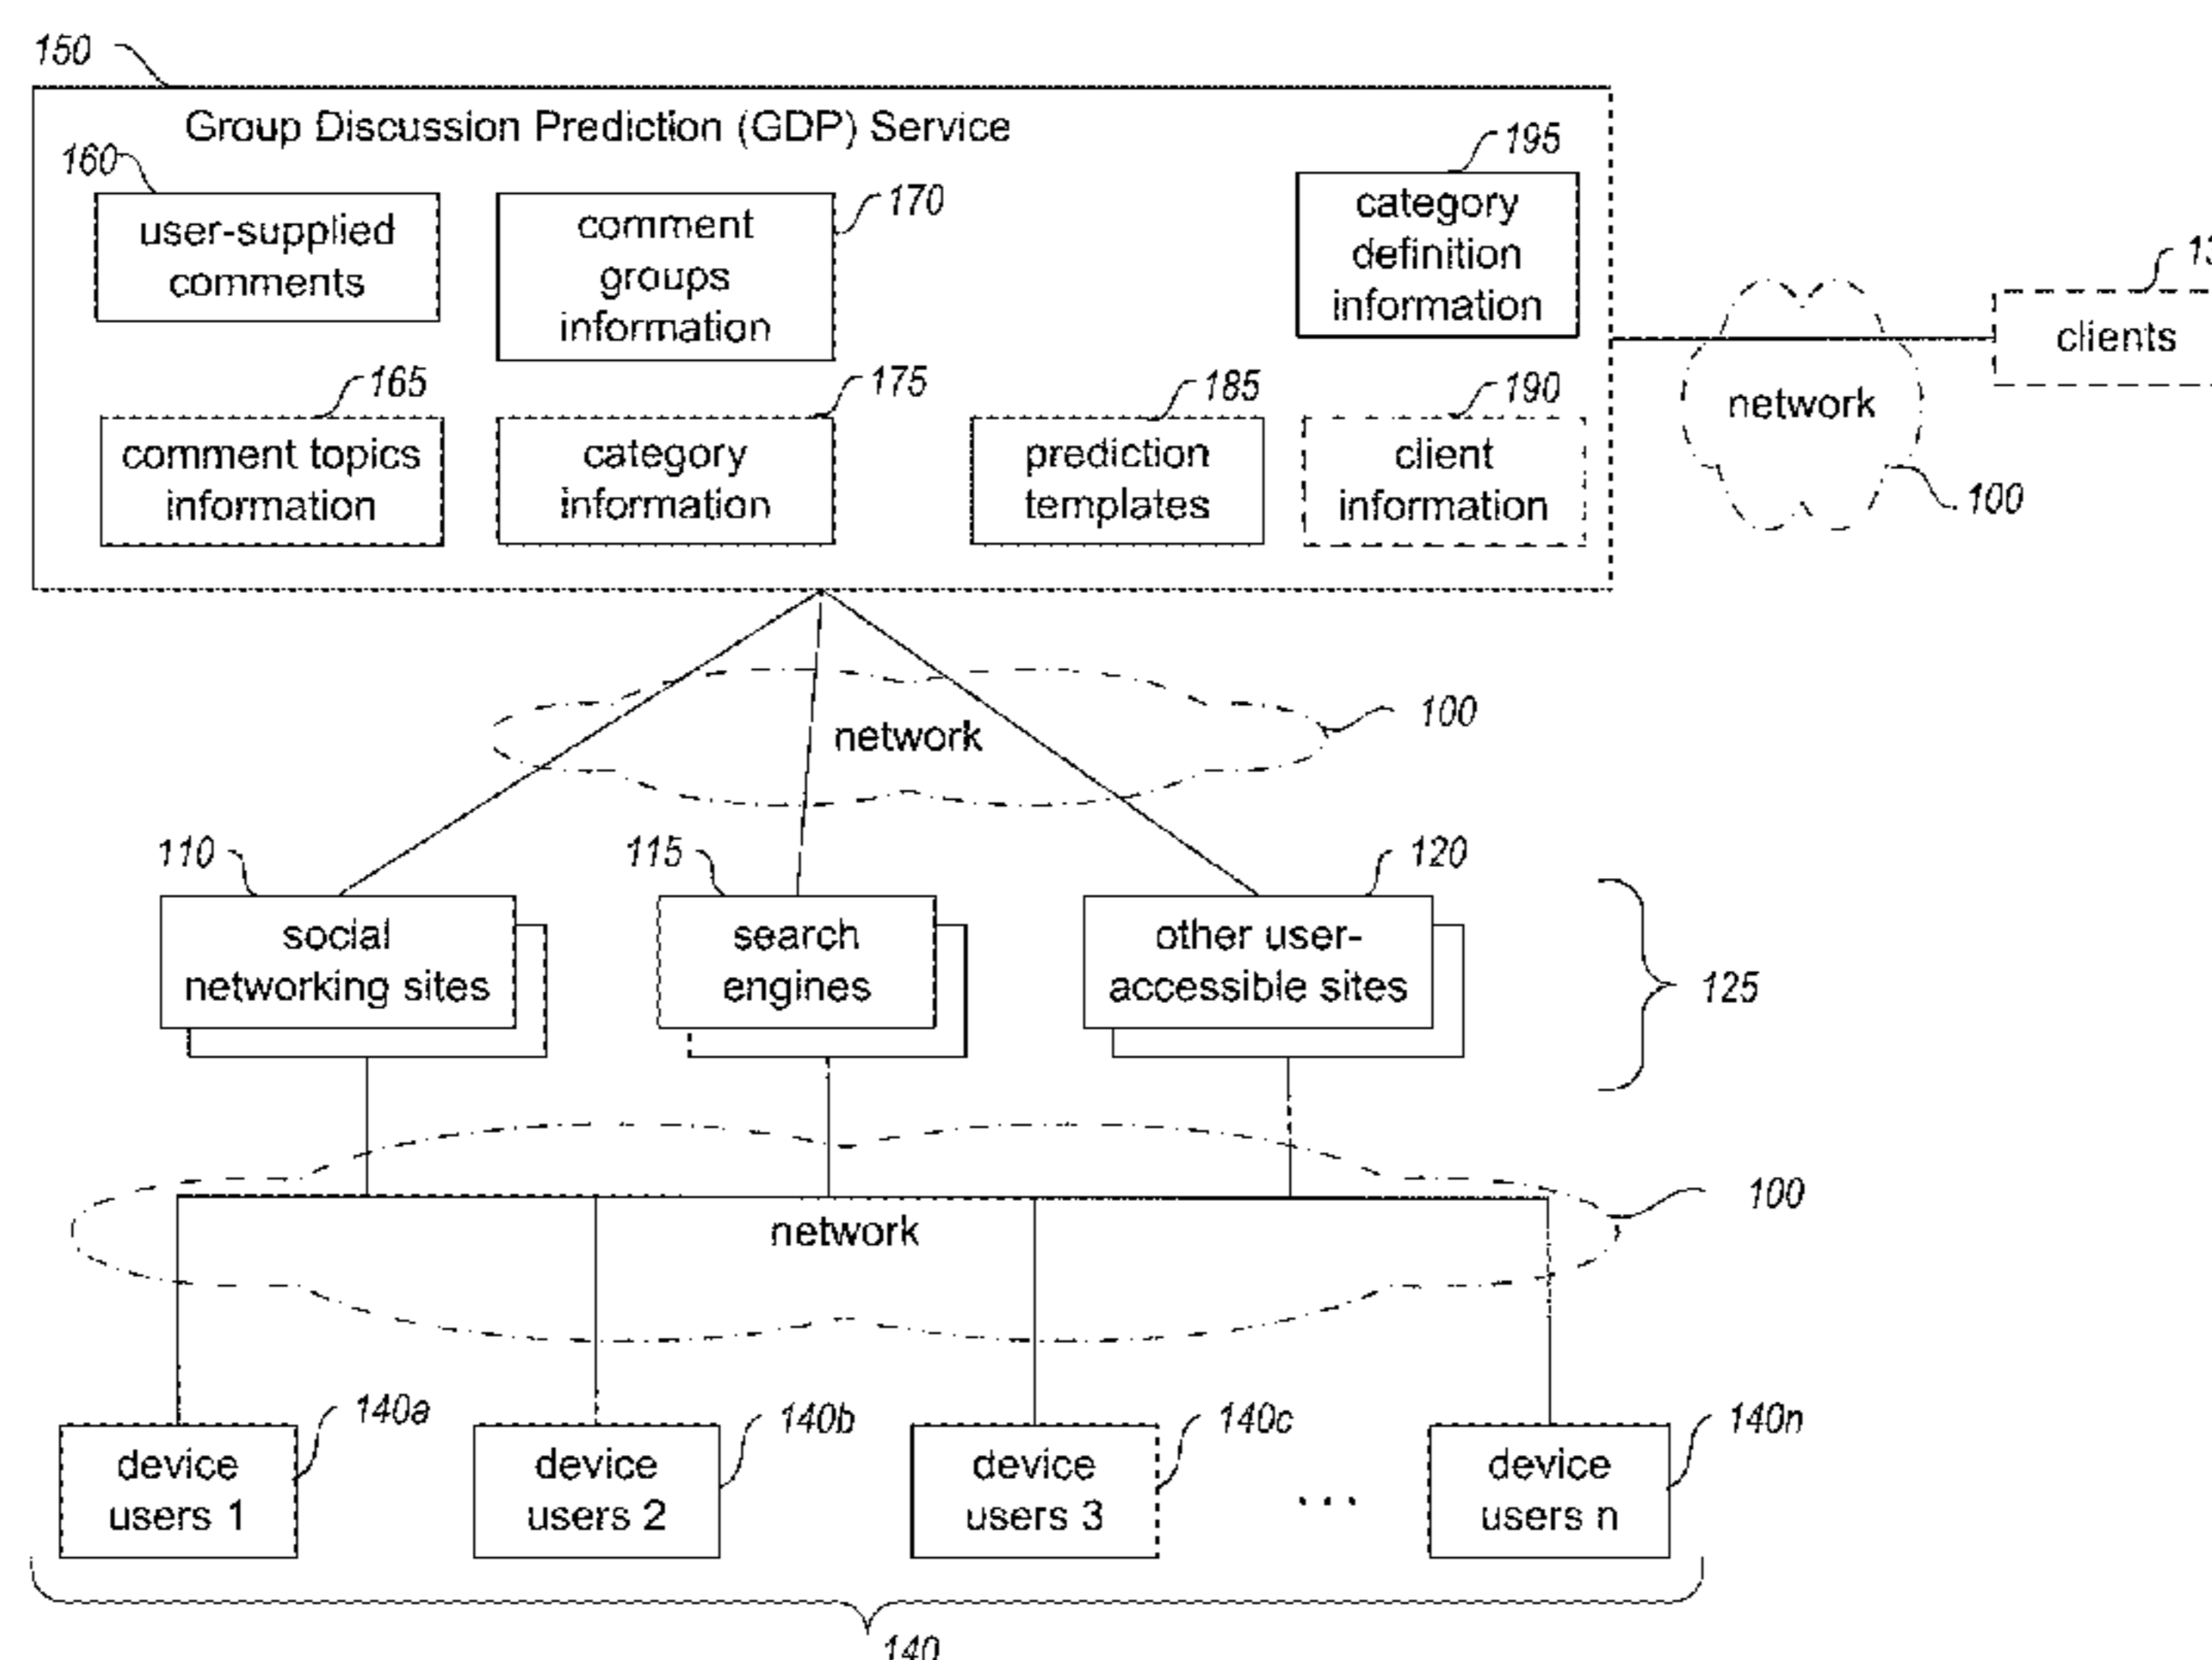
150

Group Discussion Prediction (GDP) Service

160

user-supplied comments

comment groups information

170

195

category definition information

13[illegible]

clients

network

100

165

comment topics information

175

category information

185

prediction templates

190

client information

network

100

110

social networking sites

115

search engines

120

other user-accessible sites

125

network

100

device users 1

140a

device users 2

140b

device users 3

140c

. . .

device users n

140n

140